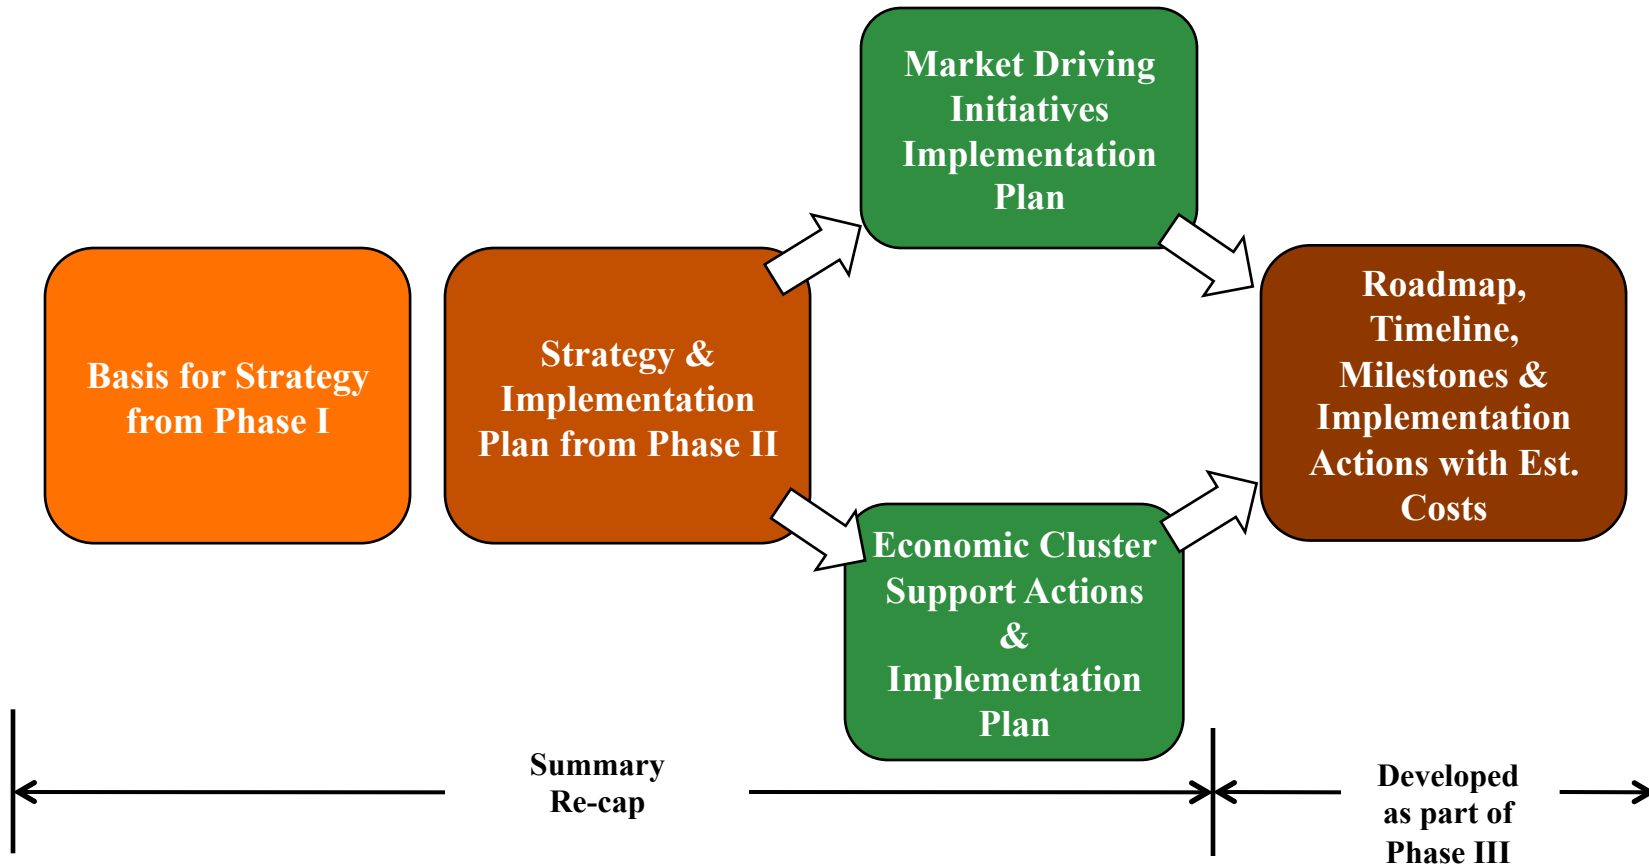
Basis for Strategy from Phase I

Strategy & Implementation Plan from Phase II

Market Driving Initiatives Implementation Plan

Economic Cluster Support Actions & Implementation Plan

Roadmap, Timeline, Milestones & Implementation Actions with Est. Costs

Summary Re-cap

Developed as part of Phase III